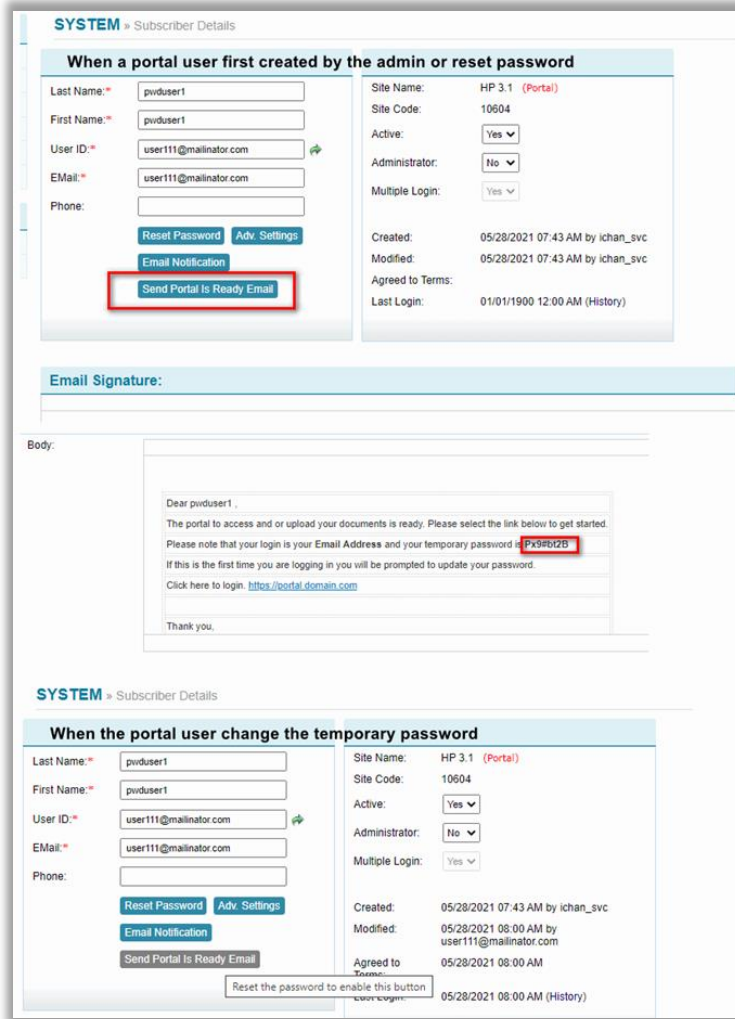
SYSTEM » Subscriber Details

When a portal user first created by the admin or reset password

Last Name:* pwduser1
First Name:* pwduser1
User ID:* user111@mailinator.com
EMail:* user111@mailinator.com
Phone:

Reset Password Adv. Settings
Email Notification
Send Portal Is Ready Email

Site Name: HP 3.1 (Portal)
Site Code: 10604
Active: Yes
Administrator: No
Multiple Login: Yes

Created: 05/28/2021 07:43 AM by ichan_svc
Modified: 05/28/2021 07:43 AM by ichan_svc
Agreed to Terms:
Last Login: 01/01/1900 12:00 AM (History)

Email Signature:

Body:

Dear pwduser1 ,
The portal to access and or upload your documents is ready. Please select the link below to get started.
Please note that your login is your **Email Address** and your temporary password is Px9#bt2B
If this is the first time you are logging in you will be prompted to update your password.
Click here to login. https://portal.domain.com

Thank you,

SYSTEM » Subscriber Details

When the portal user change the temporary password

Last Name:* pwduser1
First Name:* pwduser1
User ID:* user111@mailinator.com
EMail:* user111@mailinator.com
Phone:

Reset Password Adv. Settings
Email Notification
Send Portal Is Ready Email

Reset the password to enable this button

Site Name: HP 3.1 (Portal)
Site Code: 10604
Active: Yes
Administrator: No
Multiple Login: Yes

Created: 05/28/2021 07:43 AM by ichan_svc
Modified: 05/28/2021 08:00 AM by user111@mailinator.com
Agreed to Terms: 05/28/2021 08:00 AM
Last Login: 05/28/2021 08:00 AM (History)